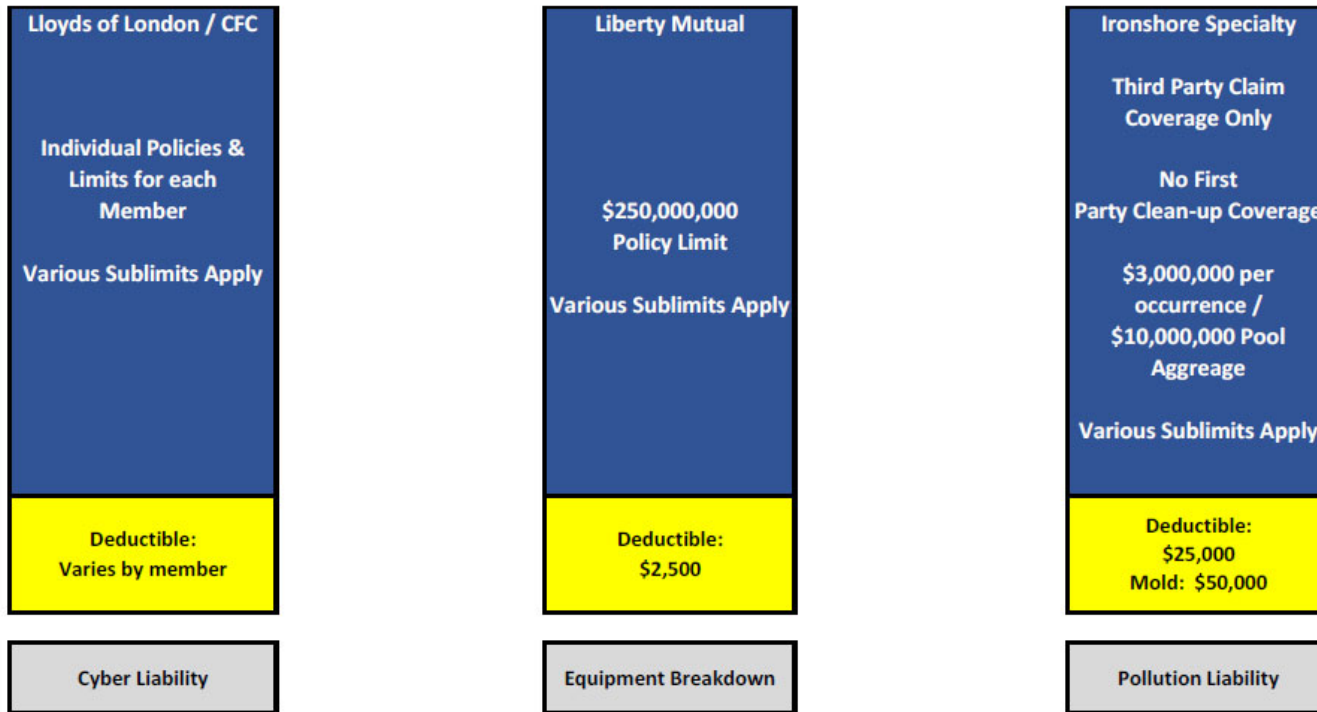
Lloyds of London / CFC

Individual Policies & Limits for each Member

Various Sublimits Apply

Deductible:
Varies by member

Cyber Liability

Liberty Mutual

\$250,000,000
Policy Limit

Various Sublimits Apply

Deductible:
\$2,500

Equipment Breakdown

Ironshore Specialty

Third Party Claim Coverage Only

No First Party Clean-up Coverage

\$3,000,000 per occurrence / \$10,000,000 Pool Aggreage

Various Sublimits Apply

Deductible:
\$25,000
Mold: \$50,000

Pollution Liability